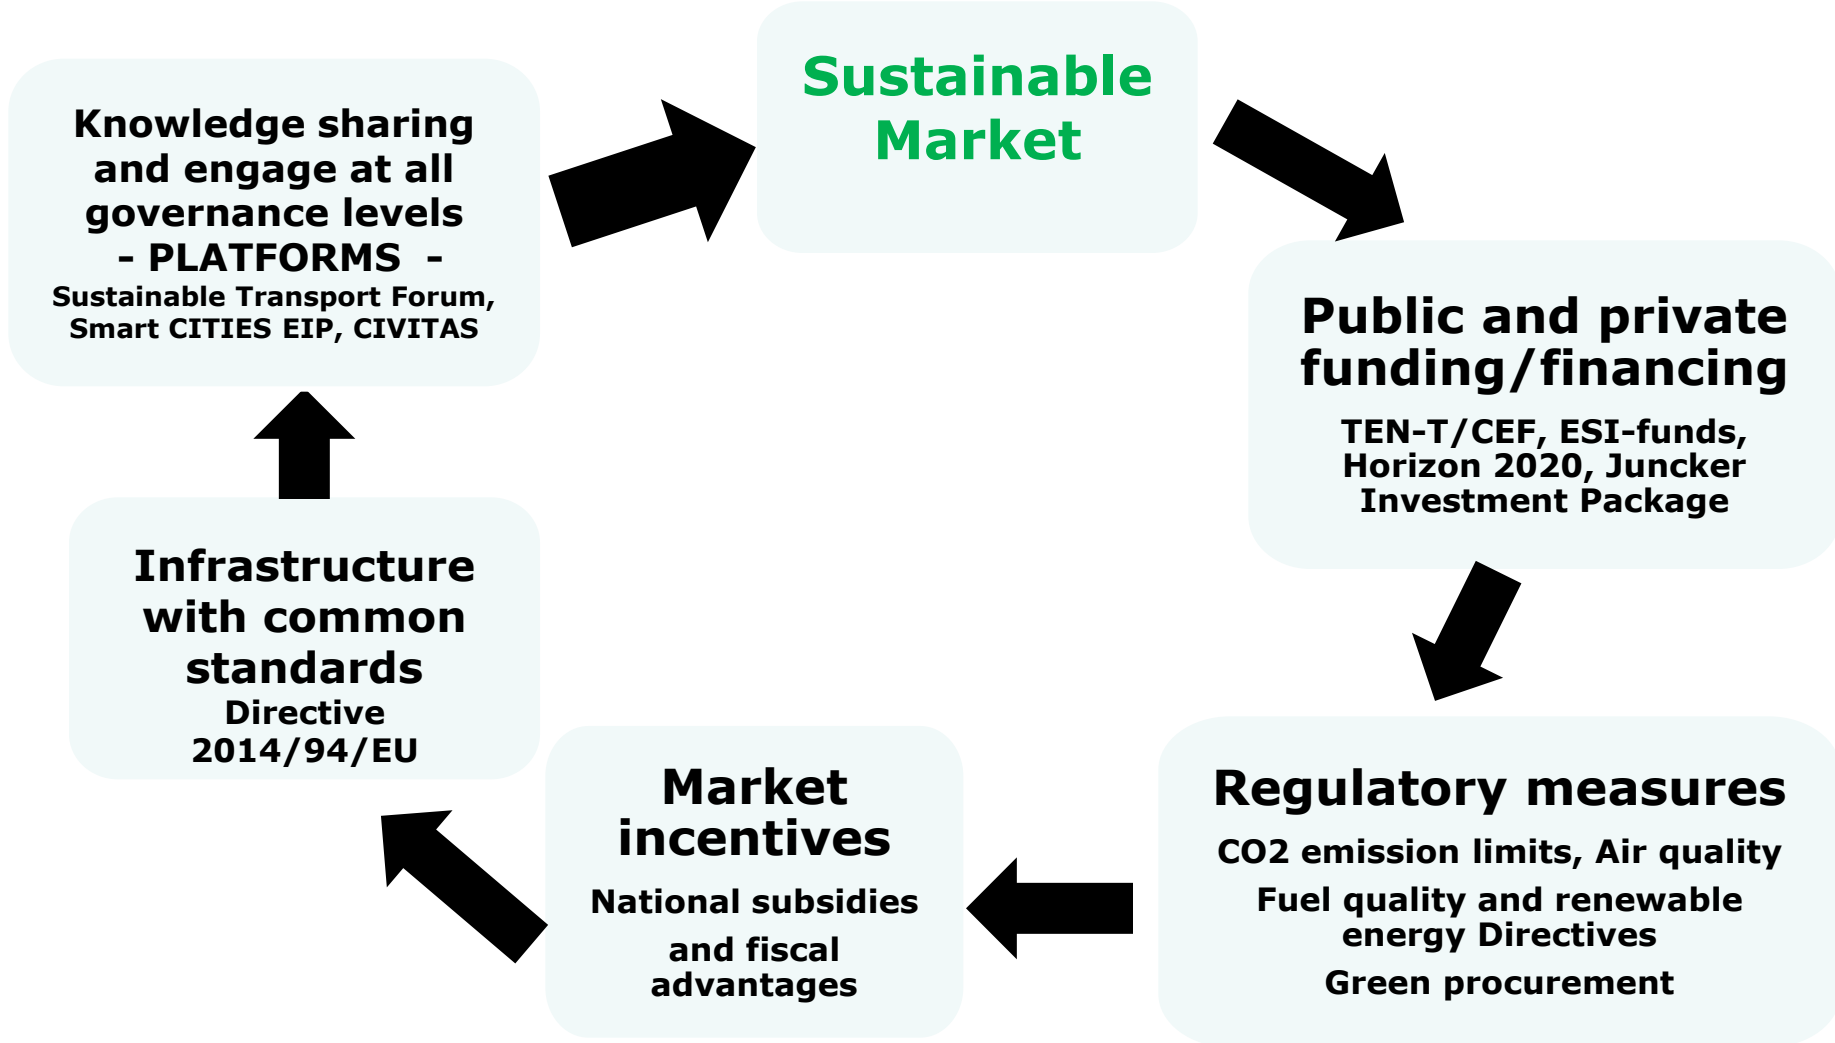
Sustainable Market

Public and private funding/financing

TEN-T/CEF, ESI-funds, Horizon 2020, Juncker Investment Package

Regulatory measures

CO2 emission limits, Air quality

Fuel quality and renewable energy Directives

Green procurement

Market incentives

National subsidies

and fiscal advantages

Infrastructure with common standards

Directive 2014/94/EU

Knowledge sharing and engage at all governance levels

- PLATFORMS -

Sustainable Transport Forum, Smart CITIES EIP, CIVITAS